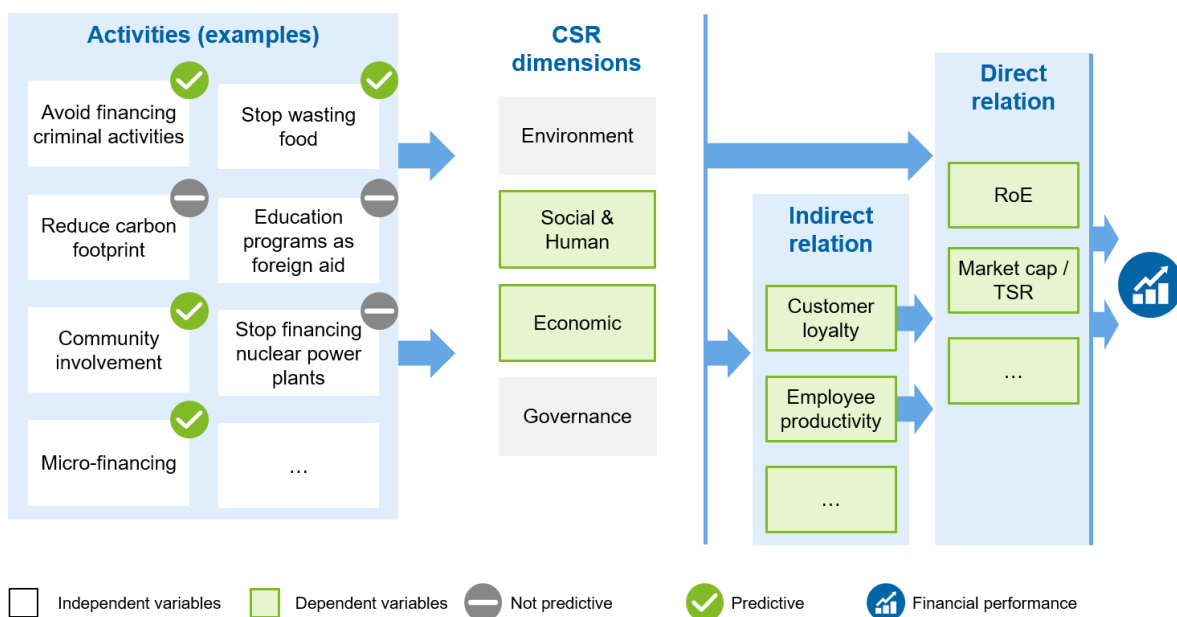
Activities (examples)

Avoid financing criminal activities

Stop wasting food

Reduce carbon footprint

Education programs as foreign aid

Community involvement

Stop financing nuclear power plants

Micro-financing

...

CSR dimensions

Environment

Social & Human

Economic

Governance

Indirect relation

Customer loyalty

Employee productivity

...

Direct relation

RoE

Market cap / TSR

...

Independent variables

Dependent variables

Not predictive

Predictive

Financial performance